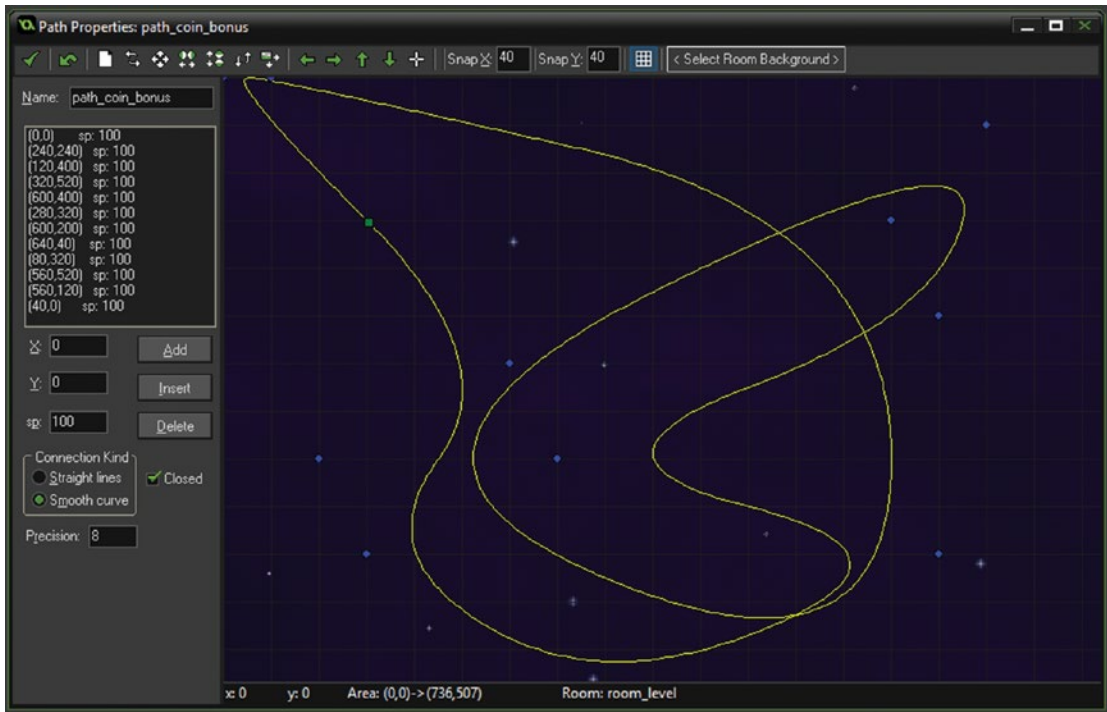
Path Properties: path_coin_bonus

Snap X: 40 Snap Y: 40 < Select Room Background >

Name: path_coin_bonus

(0,0) sp: 100
(240,240) sp: 100
(120,400) sp: 100
(320,520) sp: 100
(600,400) sp: 100
(280,320) sp: 100
(600,200) sp: 100
(640,40) sp: 100
(80,320) sp: 100
(560,520) sp: 100
(560,120) sp: 100
(40,0) sp: 100

X: 0 Add
Y: 0 Insert
sp: 100 Delete

Connection Kind
Straight lines
Smooth curve
Closed

Precision: 8

x: 0 y: 0 Area: (0,0)->(736,507) Room: room_level